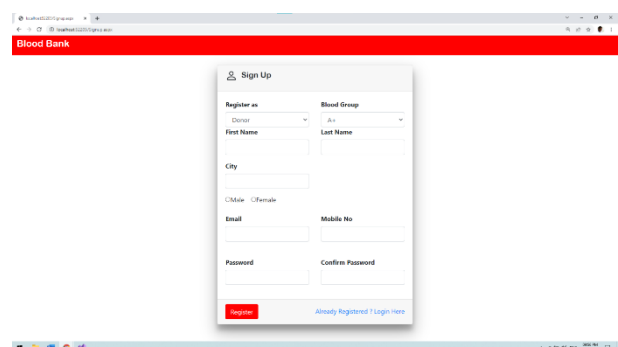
localhost:63201/Signup.aspx
localhost:63201/Signup.aspx

Blood Bank

Sign Up

Register as
Donor

Blood Group
A+

First Name

Last Name

City

Male Female

Email

Mobile No

Password

Confirm Password

Register

Already Registered ? Login Here